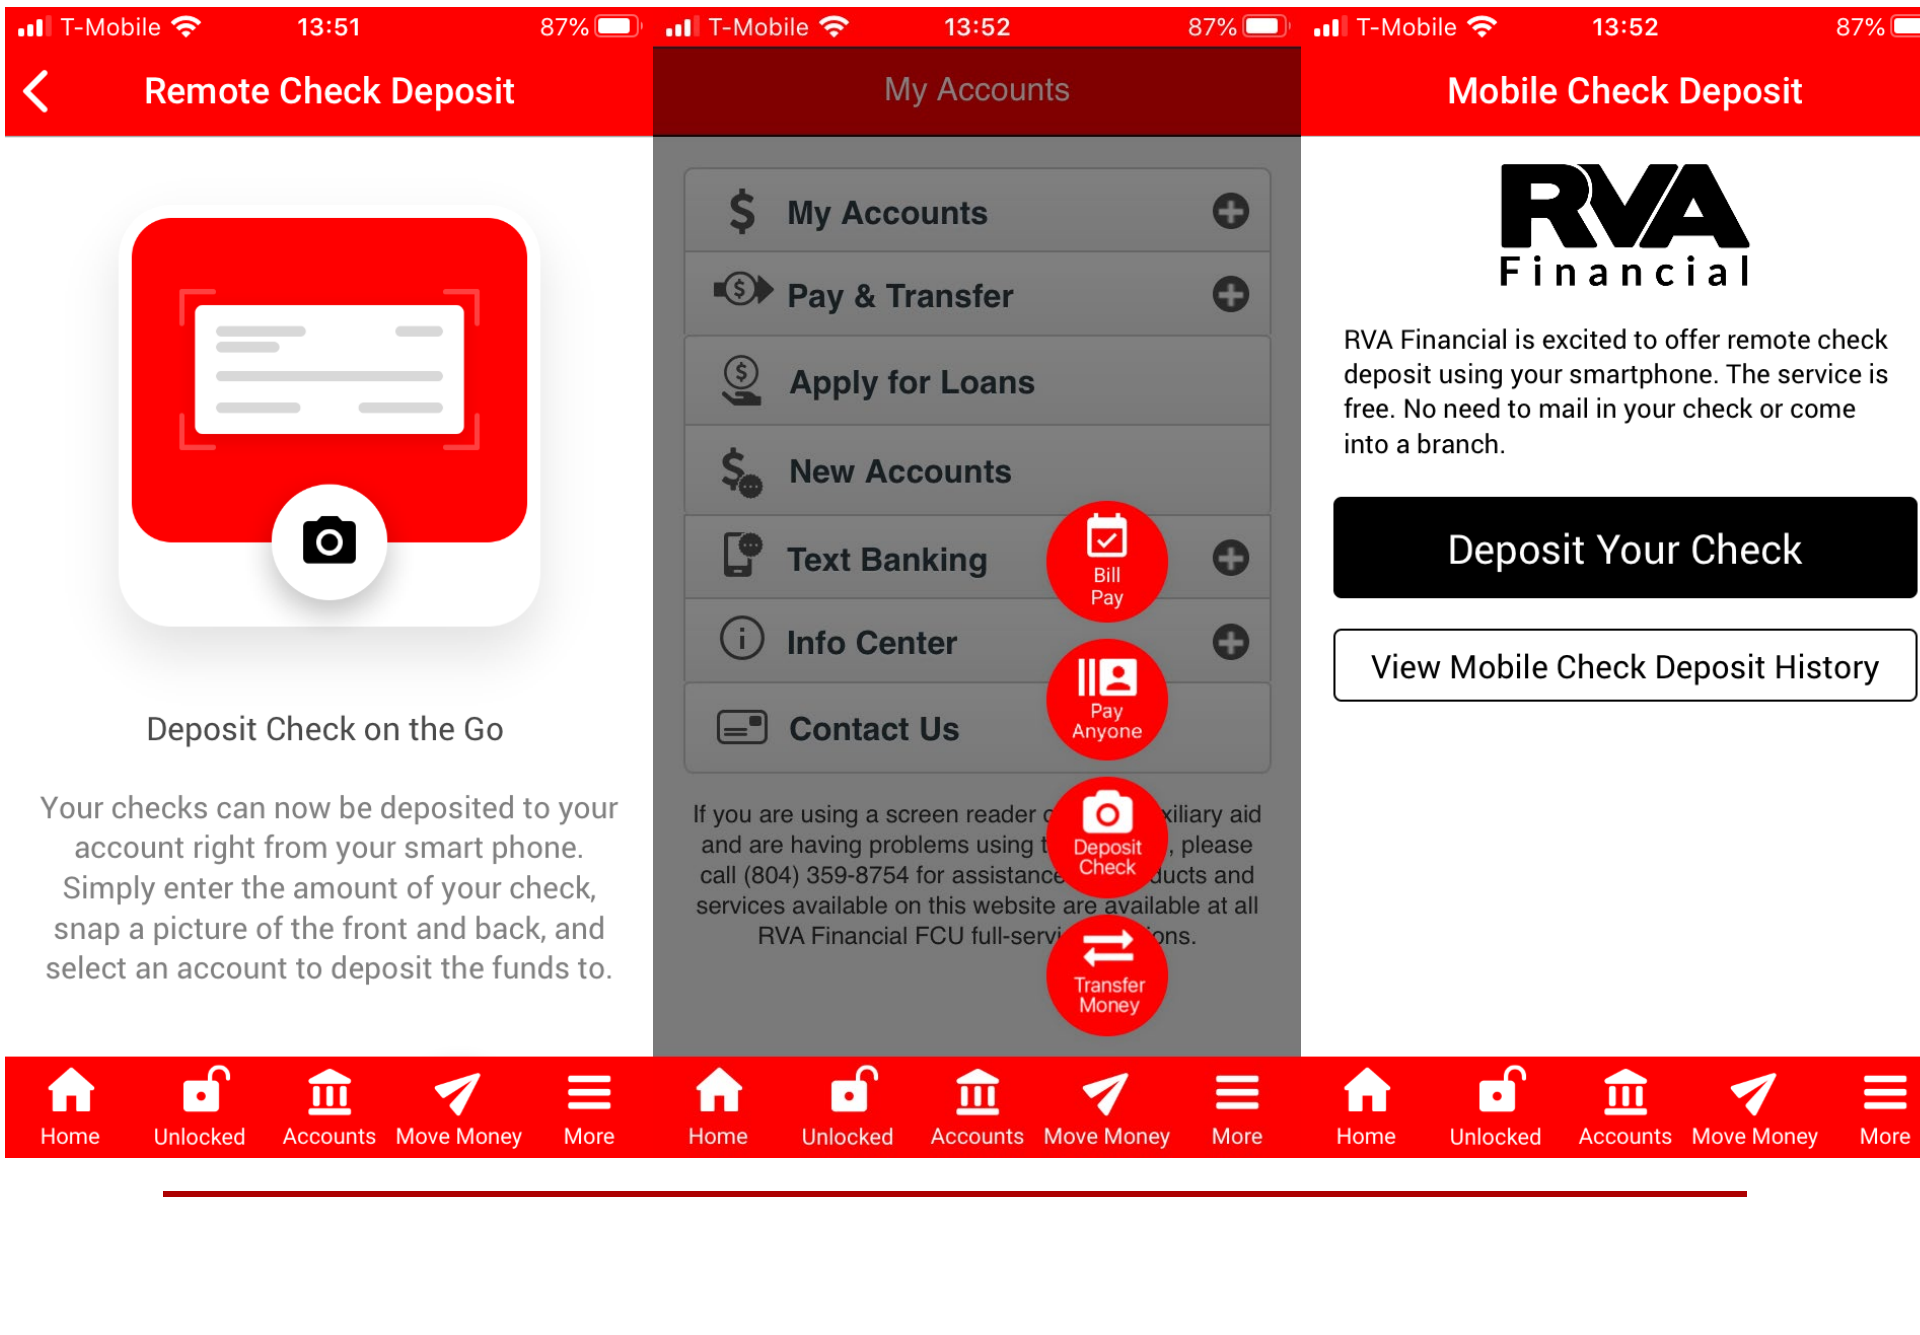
T-Mobile 13:51 87%

Remote Check Deposit

Deposit Check on the Go

Your checks can now be deposited to your account right from your smart phone. Simply enter the amount of your check, snap a picture of the front and back, and select an account to deposit the funds to.

Home Unlocked Accounts Move Money More

T-Mobile 13:52 87%

My Accounts

My Accounts

Pay & Transfer

Apply for Loans

New Accounts

Text Banking

Info Center

Contact Us

Bill Pay

Pay Anyone

Deposit Check

Transfer Money

If you are using a screen reader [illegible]xiliary aid and are having problems using t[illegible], please call (804) 359-8754 for assistance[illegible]ducts and services available on this website are available at all RVA Financial FCU full-servi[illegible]ons.

Home Unlocked Accounts Move Money More

T-Mobile 13:52 87%

Mobile Check Deposit

RVA Financial

RVA Financial is excited to offer remote check deposit using your smartphone. The service is free. No need to mail in your check or come into a branch.

Deposit Your Check

View Mobile Check Deposit History

Home Unlocked Accounts Move Money More